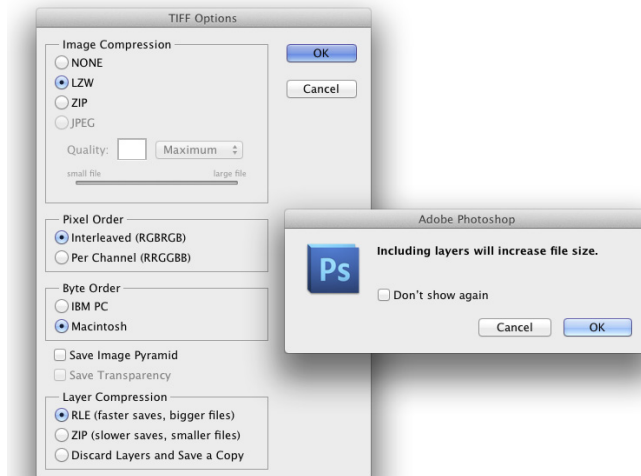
TIFF Options

Image Compression
NONE
LZW
ZIP
JPEG
Quality: Maximum
small file large file

OK
Cancel

Pixel Order
Interleaved (RGBRGB)
Per Channel (RRGGBB)

Byte Order
IBM PC
Macintosh

Save Image Pyramid
Save Transparency

Layer Compression
RLE (faster saves, bigger files)
ZIP (slower saves, smaller files)
Discard Layers and Save a Copy

Adobe Photoshop
Ps
Including layers will increase file size.
Don't show again
Cancel OK